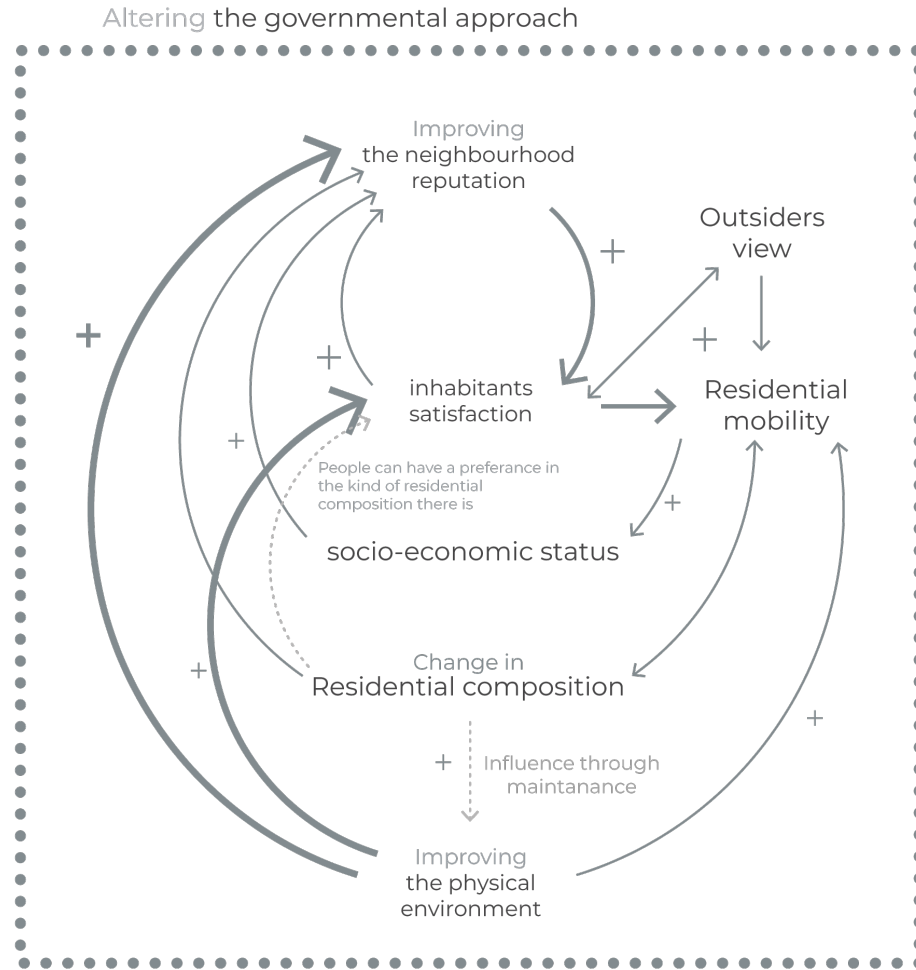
Altering the governmental approach

Improving the neighbourhood reputation

Outsiders view

+

+

+

inhabitants satisfaction

Residential mobility

+

+

People can have a preferance in the kind of residential composition there is

+

socio-economic status

Change in Residential composition

+

+

Influence through maintanance

+

Improving the physical environment